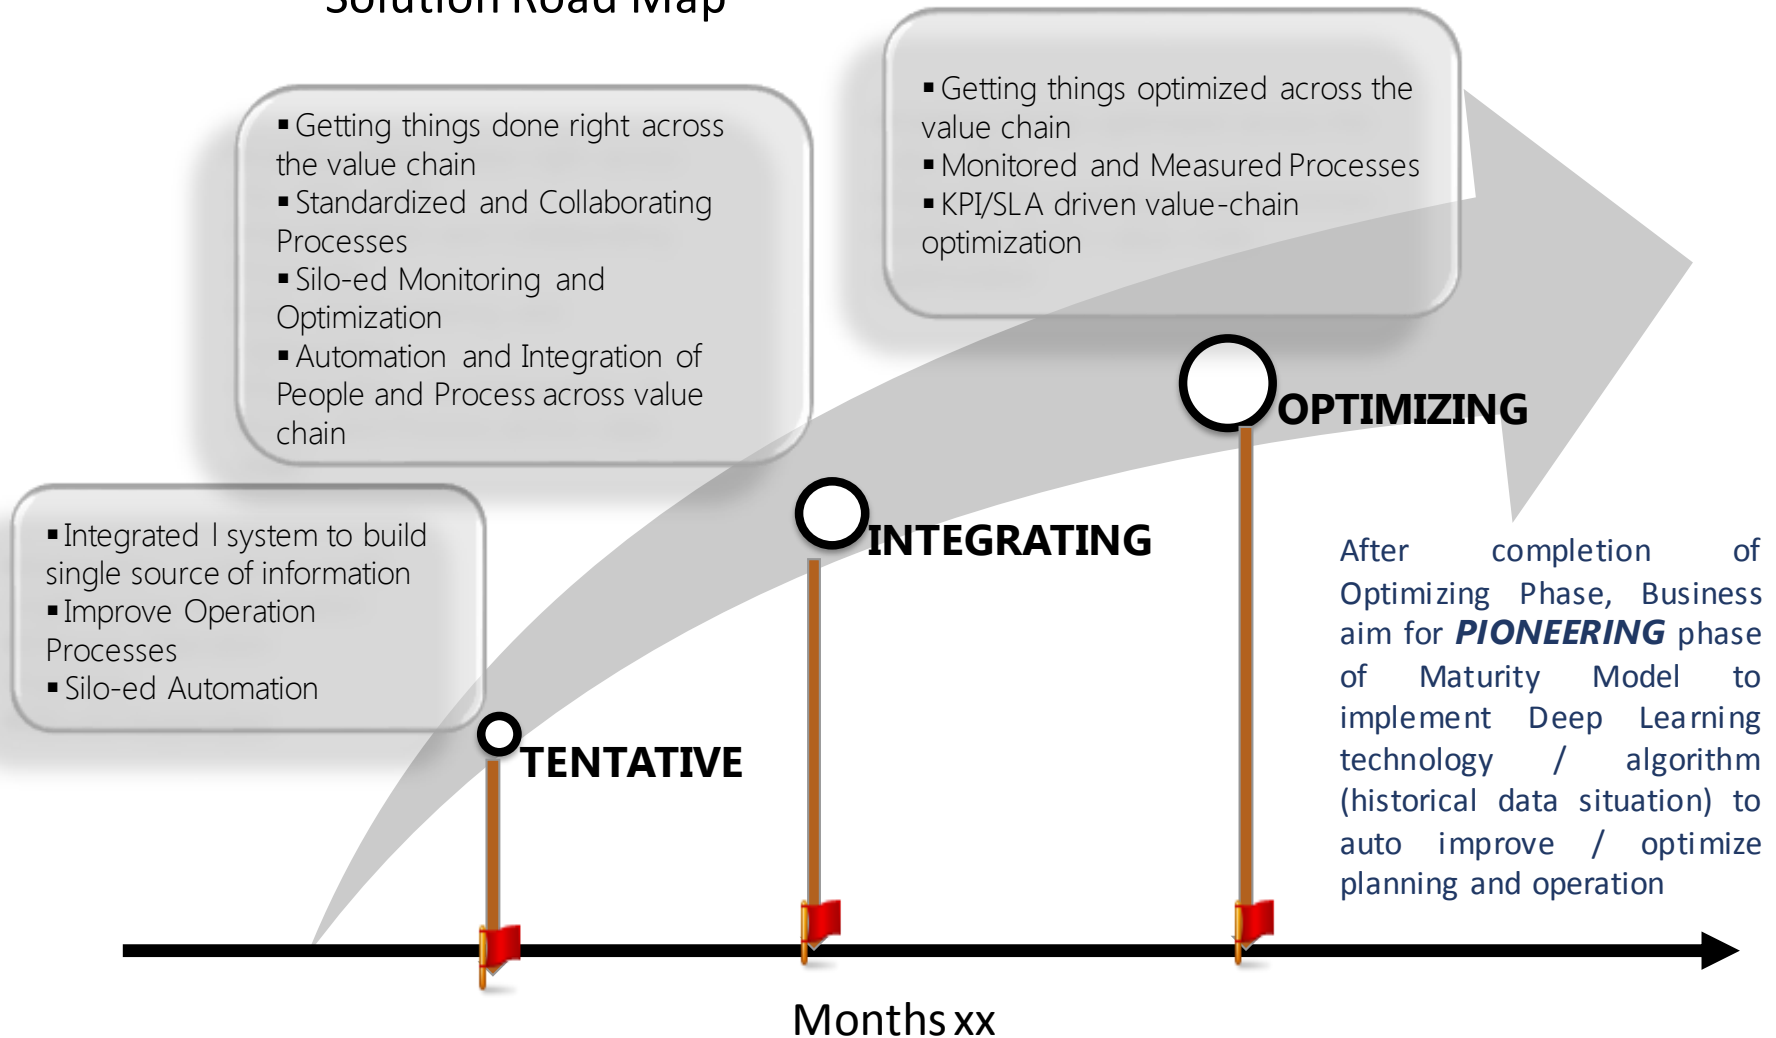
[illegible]

▪ Getting things done right across the value chain
▪ Standardized and Collaborating Processes
▪ Silo-ed Monitoring and Optimization
▪ Automation and Integration of People and Process across value chain

▪ Getting things optimized across the value chain
▪ Monitored and Measured Processes
▪ KPI/SLA driven value-chain optimization

▪ Integrated I system to build single source of information
▪ Improve Operation Processes
▪ Silo-ed Automation

OPTIMIZING

INTEGRATING

TENTATIVE

After completion of Optimizing Phase, Business aim for ***PIONEERING*** phase of Maturity Model to implement Deep Learning technology / algorithm (historical data situation) to auto improve / optimize planning and operation

Months xx